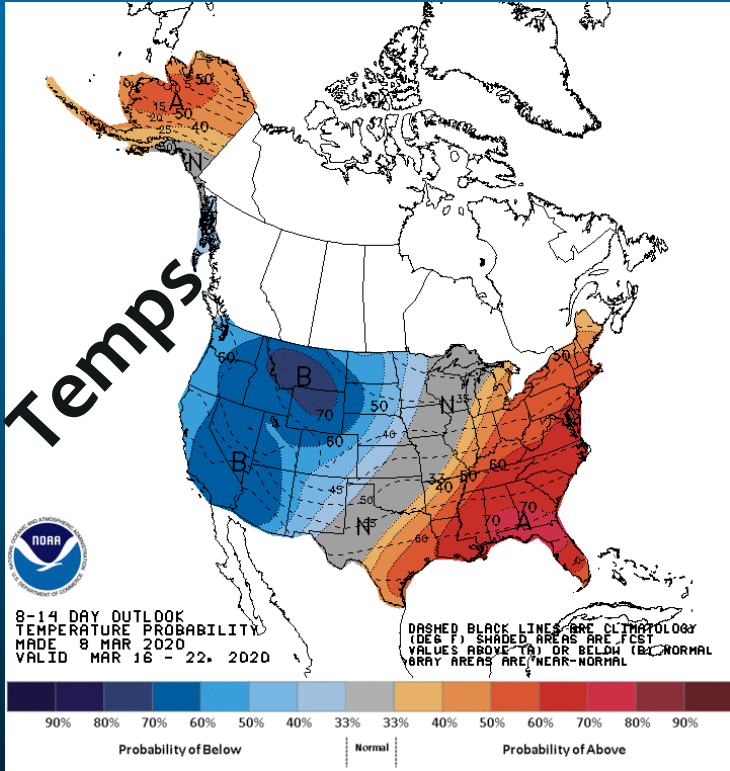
Temps

A
50
15
20
50
40
25
N

50
B
70
50
B
60
40
45
50
N
45
N
35
30
40
50
60
50
60
70
A
70
60

NATIONAL OCEANIC AND ATMOSPHERIC ADMINISTRATION
NOAA
U.S. DEPARTMENT OF COMMERCE

8-14 DAY OUTLOOK
TEMPERATURE PROBABILITY
MADE 8 MAR 2020
VALID MAR 16 - 22, 2020

DASHED BLACK LINES ARE CLIMATOLOGY (DEG F) SHADED AREAS ARE FCST VALUES ABOVE (A) OR BELOW (B) NORMAL GRAY AREAS ARE NEAR-NORMAL

90% 80% 70% 60% 50% 40% 33% 33% 40% 50% 60% 70% 80% 90%

Probability of Below | Normal | Probability of Above